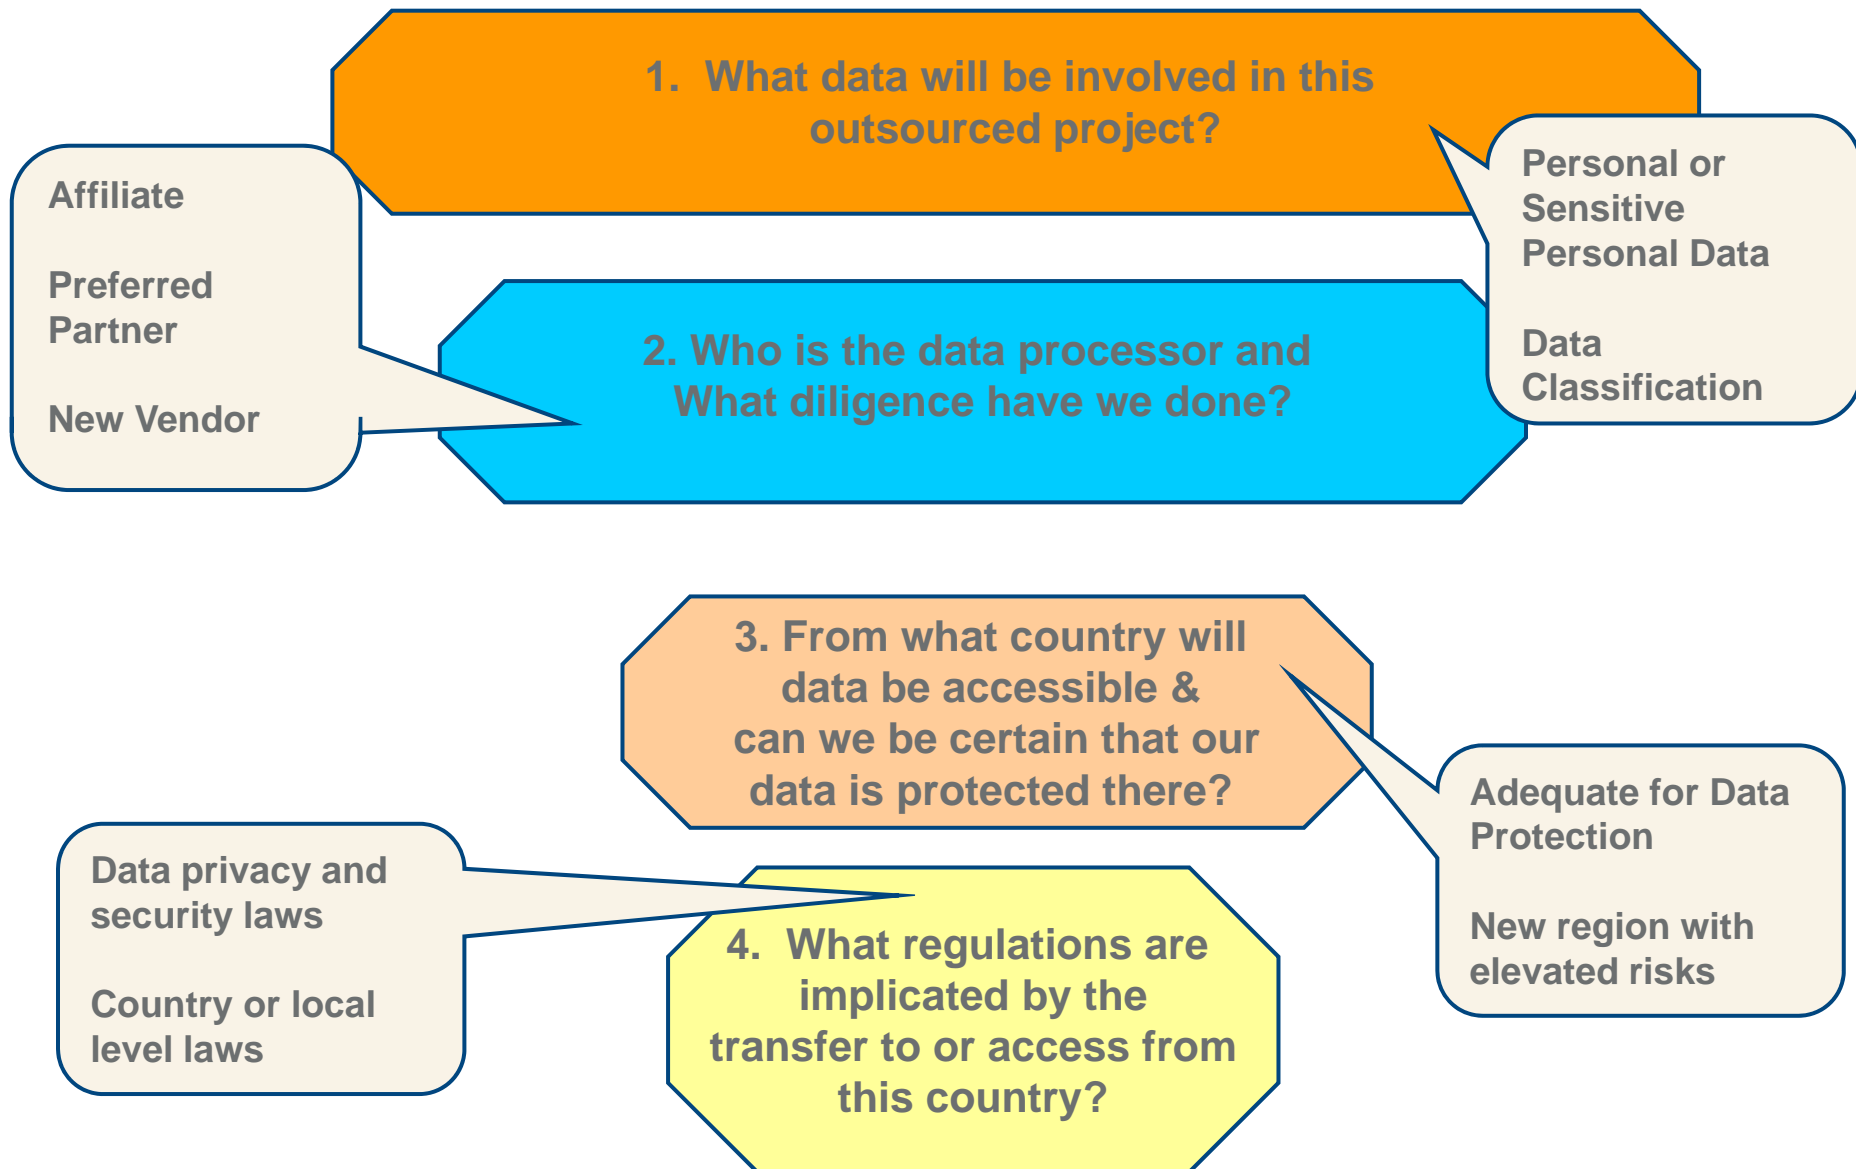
1. What data will be involved in this outsourced project?

Personal or Sensitive Personal Data

Data Classification

Affiliate

Preferred Partner

New Vendor

2. Who is the data processor and What diligence have we done?

3. From what country will data be accessible & can we be certain that our data is protected there?

Adequate for Data Protection

New region with elevated risks

Data privacy and security laws

Country or local level laws

4. What regulations are implicated by the transfer to or access from this country?